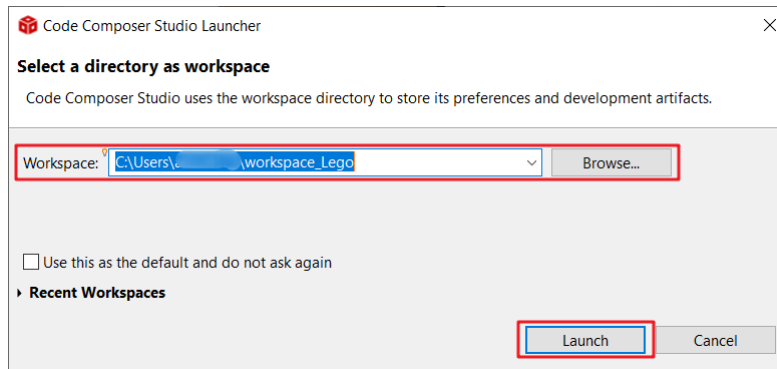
Code Composer Studio Launcher

Select a directory as workspace

Code Composer Studio uses the workspace directory to store its preferences and development artifacts.

Workspace: C:\Users\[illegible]\workspace_Lego

Browse...

Use this as the default and do not ask again

Recent Workspaces

Launch

Cancel